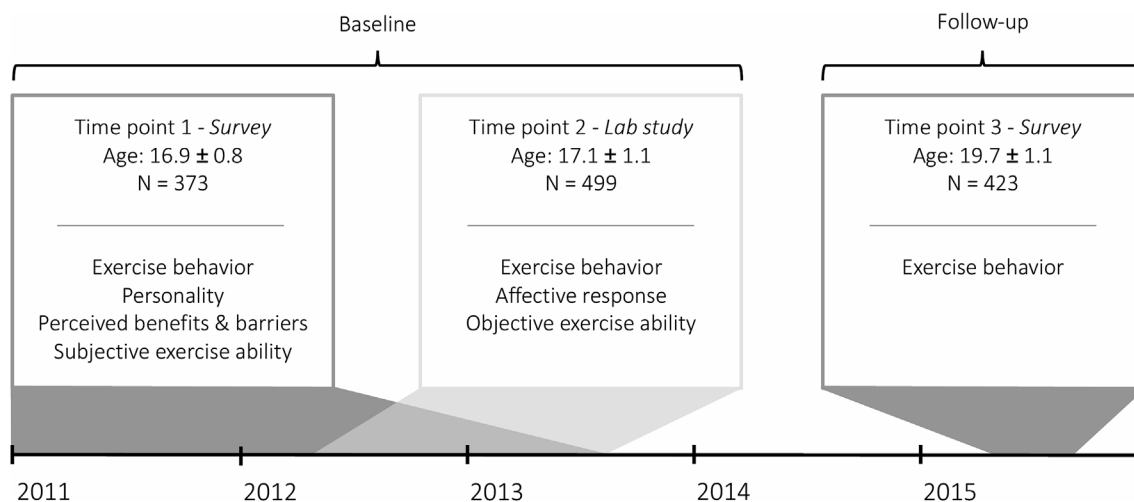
Baseline

Follow-up

Time point 1 - *Survey*
Age: $16.9 \pm 0.8$
N = 373

Exercise behavior
Personality
Perceived benefits & barriers
Subjective exercise ability

Time point 2 - *Lab study*
Age: $17.1 \pm 1.1$
N = 499

Exercise behavior
Affective response
Objective exercise ability

Time point 3 - *Survey*
Age: $19.7 \pm 1.1$
N = 423

Exercise behavior

2011
2012
2013
2014
2015